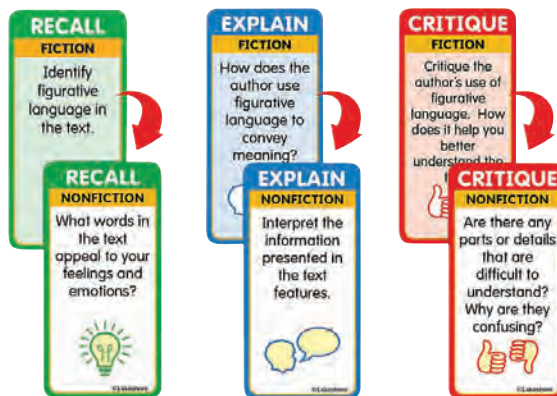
RECALL
FICTION
Identify figurative language in the text.

RECALL
NONFICTION
What words in the text appeal to your feelings and emotions?

©Lakeshore

EXPLAIN
FICTION
How does the author use figurative language to convey meaning?

EXPLAIN
NONFICTION
Interpret the information presented in the text features.

©Lakeshore

CRITIQUE
FICTION
Critique the author's use of figurative language. How does it help you better understand the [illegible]

CRITIQUE
NONFICTION
Are there any parts or details that are difficult to understand? Why are they confusing?

©Lakeshore